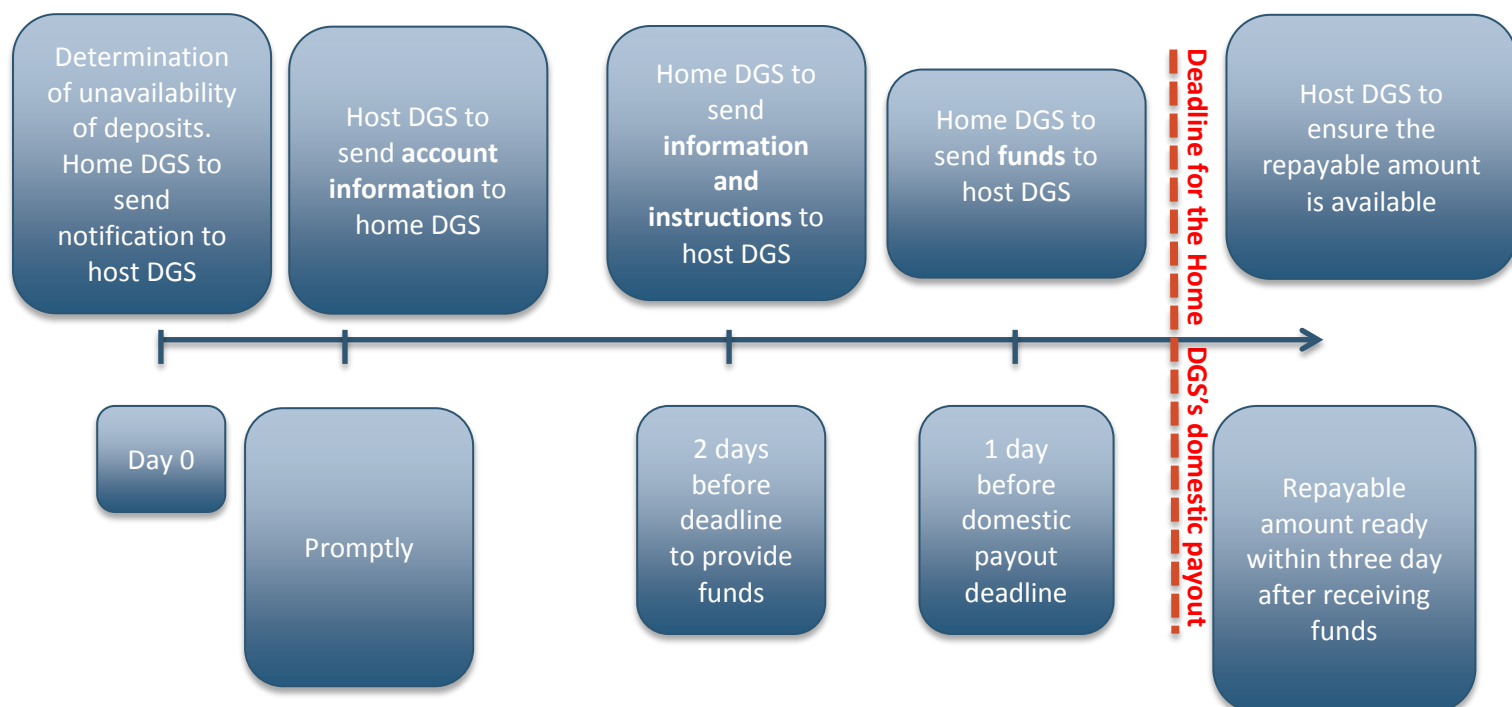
Determination of unavailability of deposits. Home DGS to send notification to host DGS

Host DGS to send **account information** to home DGS

Home DGS to send **information and instructions** to host DGS

Home DGS to send **funds** to host DGS

Deadline for the Home DGS's domestic payout

Host DGS to ensure the repayable amount is available

Day 0

Promptly

2 days before deadline to provide funds

1 day before domestic payout deadline

Repayable amount ready within three day after receiving funds